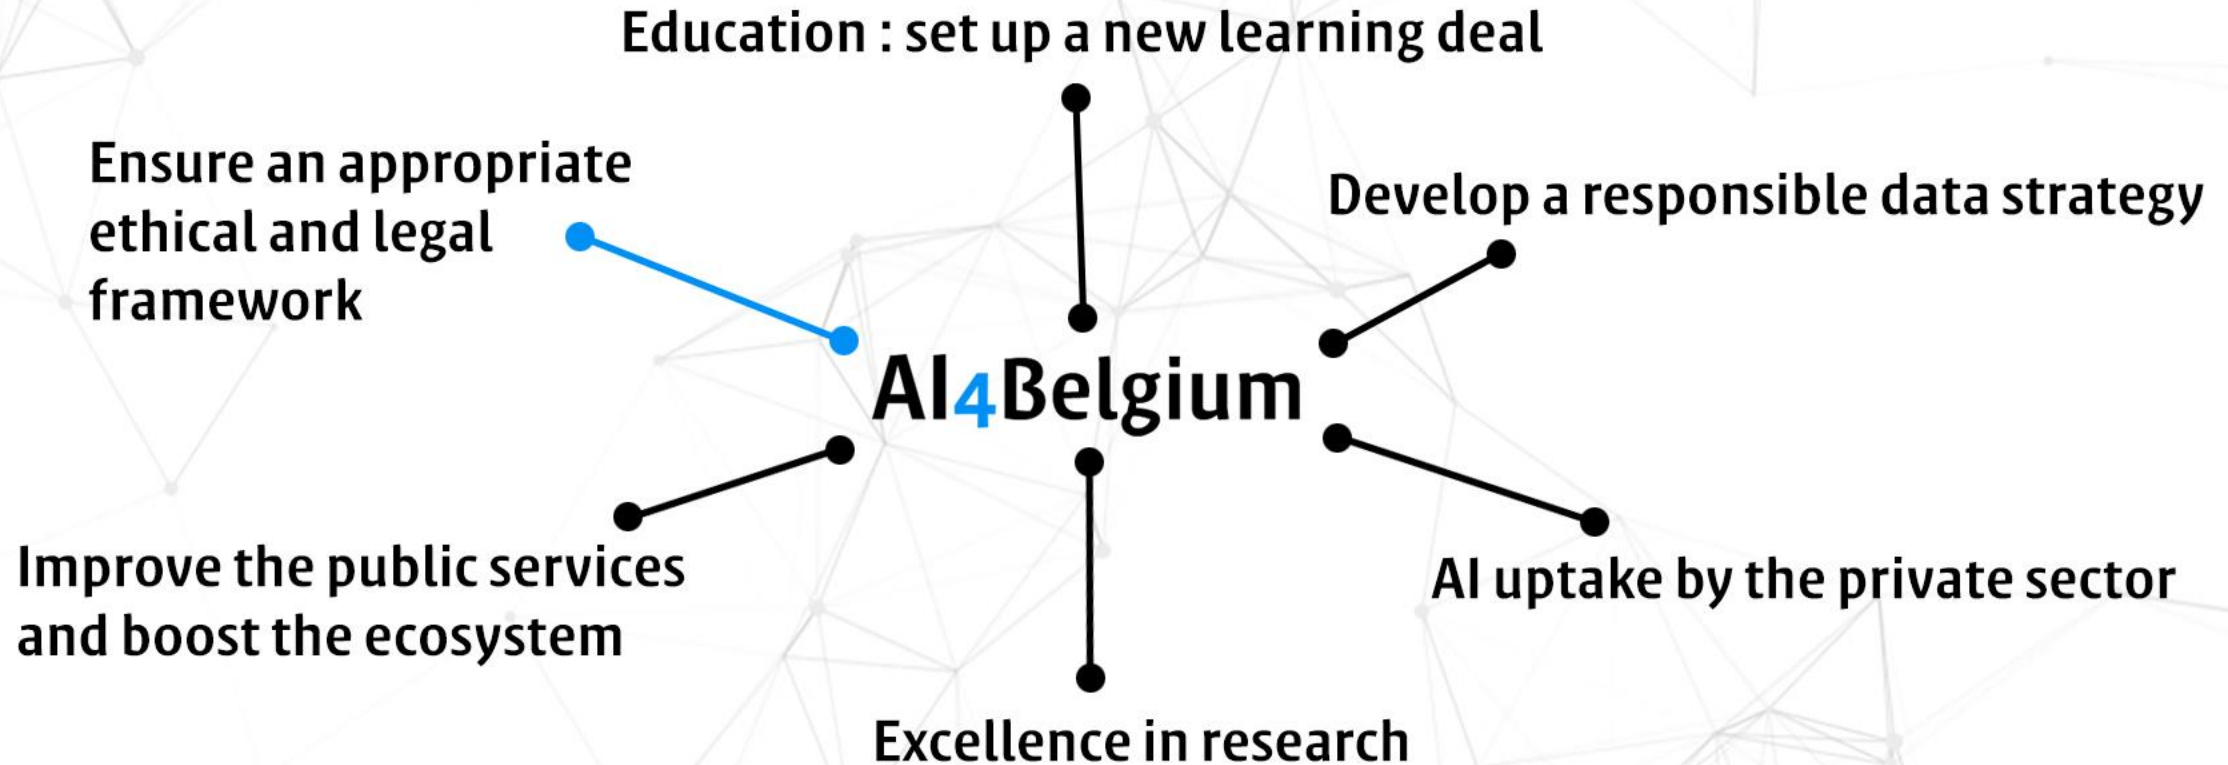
Education : set up a new learning deal

Ensure an appropriate ethical and legal framework

Develop a responsible data strategy

AI4Belgium

Improve the public services and boost the ecosystem

AI uptake by the private sector

Excellence in research